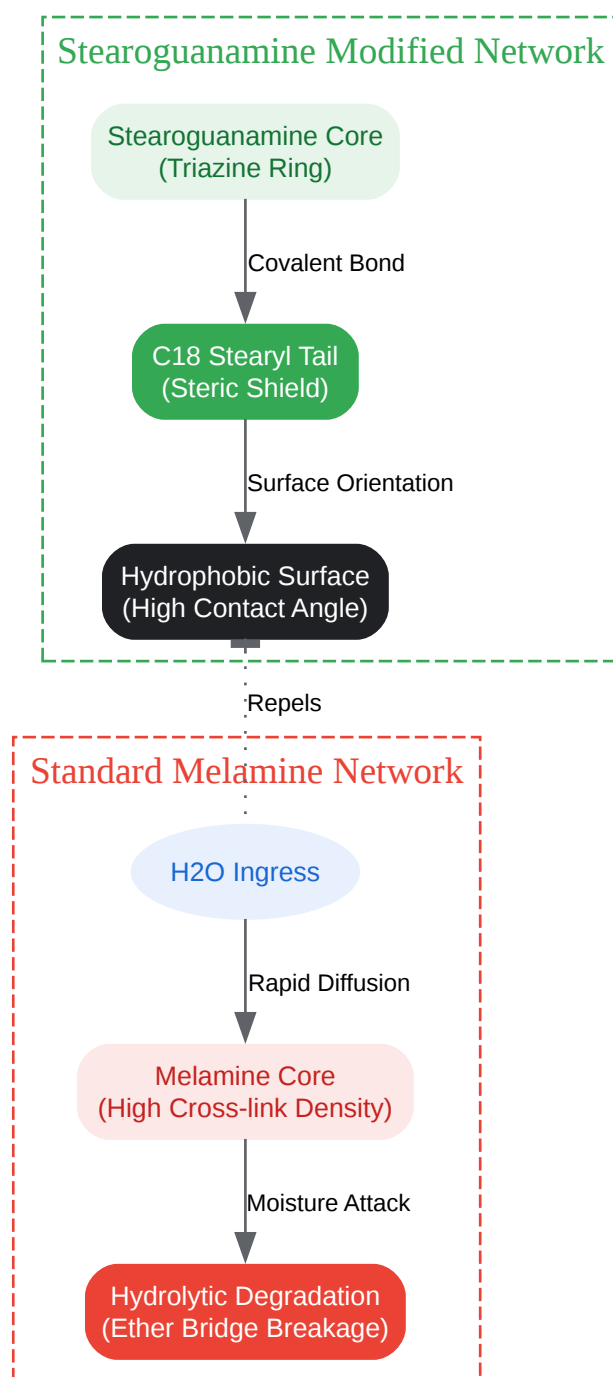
Stearoguanamine Modified Network

Stearoguanamine Core
(Triazine Ring)

Covalent Bond

C18 Stearyl Tail
(Steric Shield)

Surface Orientation

Hydrophobic Surface
(High Contact Angle)

Repels

Standard Melamine Network

H2O Ingress

Rapid Diffusion

Melamine Core
(High Cross-link Density)

Moisture Attack

Hydrolytic Degradation
(Ether Bridge Breakage)